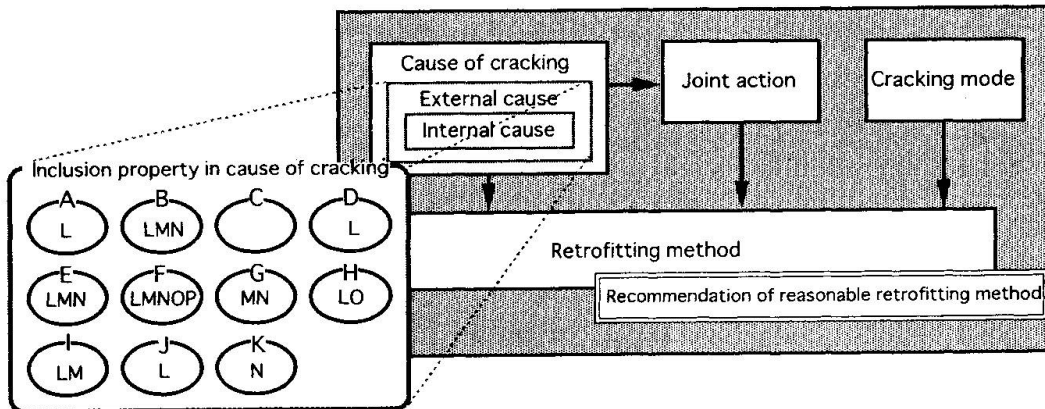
Cause of cracking
External cause
Internal cause
Joint action
Cracking mode
Inclusion property in cause of cracking
A
L
B
LMN
C
D
L
E
LMN
F
LMNOP
G
MN
H
LO
I
LM
J
L
K
N
Retrofitting method
Recommendation of reasonable retrofitting method